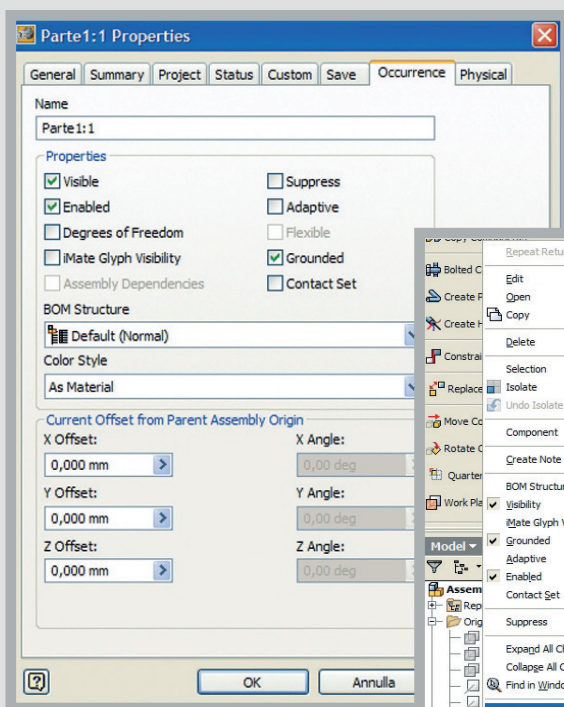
Parte1:1 Properties

General | Summary | Project | Status | Custom | Save | Occurrence | Physical

Name

Parte1:1

Properties

Visible

Suppress

Enabled

Adaptive

Degrees of Freedom

Flexible

iMate Glyph Visibility

Grounded

Assembly Dependencies

Contact Set

BOM Structure

Default (Normal)

Color Style

As Material

Current Offset from Parent Assembly Origin

X Offset:

0,000 mm

X Angle:

0,00 deg

Y Offset:

0,000 mm

Y Angle:

0,00 deg

Z Offset:

0,000 mm

Z Angle:

0,00 deg

OK

Annulla

Bolted C

Create F

Create H

Constrai

Replace

Move Co

Rotate C

Quarter

Work Pla

Model

Assem

Rep

Orig

Repeat Retu

Edit

Open

Copy

Delete

Selection

Isolate

Undo Isolate

Component

Create Note

BOM Structur

Visibility

iMate Glyph V

Grounded

Adaptive

Enabled

Contact Set

Suppress

Expand All Cl

Collapse All C

Find in Windo